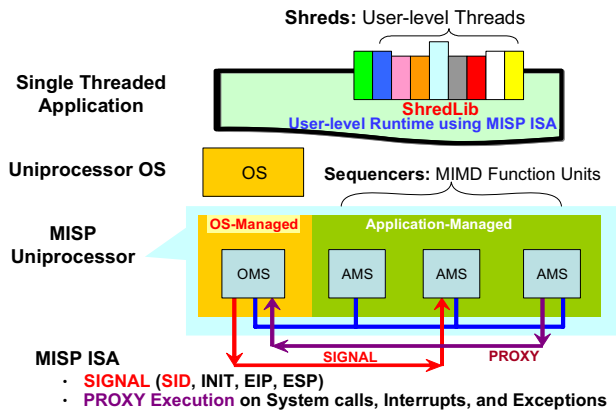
**Shreds:** User-level Threads

Single Threaded Application

ShredLib
User-level Runtime using MISP ISA

Uniprocessor OS

OS

**Sequencers:** MIMD Function Units

MISP Uniprocessor

OS-Managed

Application-Managed

OMS

AMS

AMS

AMS

SIGNAL

PROXY

MISP ISA

· SIGNAL (SID, INIT, EIP, ESP)

· PROXY Execution on System calls, Interrupts, and Exceptions